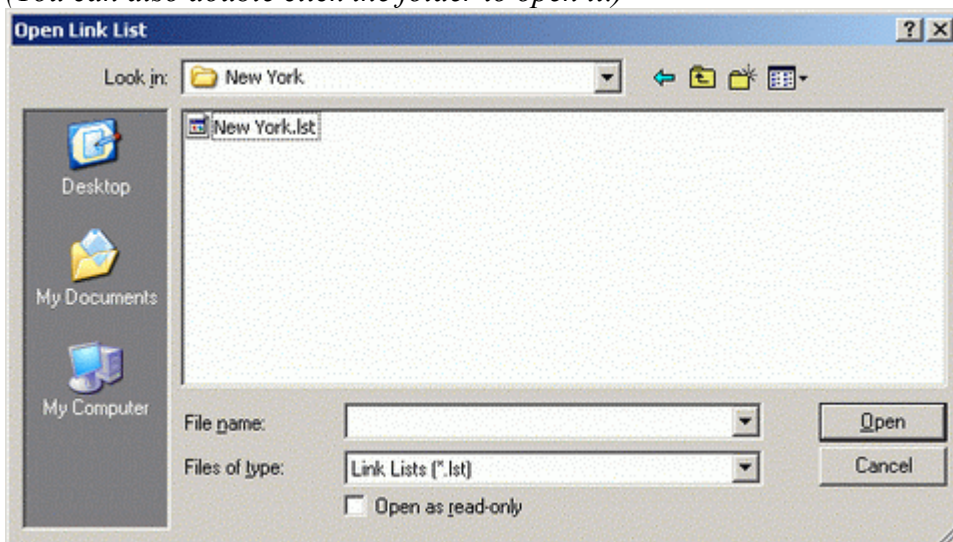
(You can also double click the folder to open it)

Open Link List

?

X

Look in: New York

New York.lst

Desktop

My Documents

My Computer

File name:

Files of type: Link Lists (*.lst)

Open as read-only

Open

Cancel